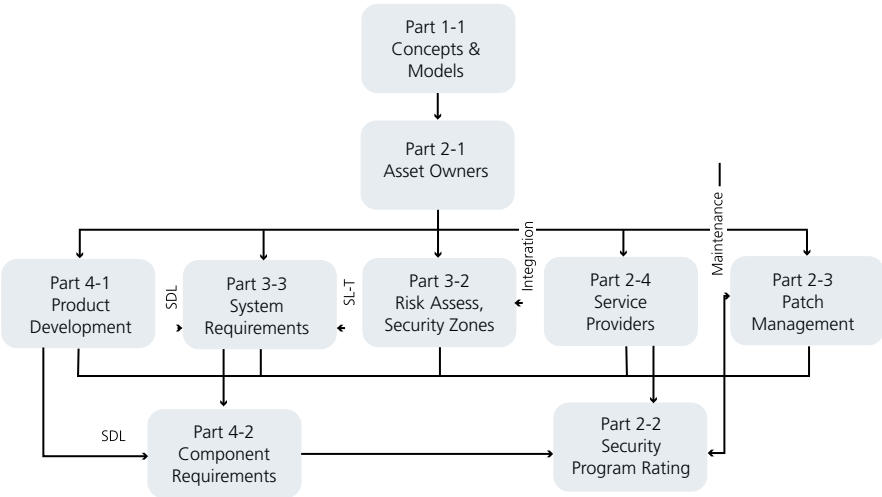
Part 1-1
Concepts &
Models

Part 2-1
Asset Owners

Integration

Maintenance

Part 4-1
Product
Development

SDL

Part 3-3
System
Requirements

SL-T

Part 3-2
Risk Assess,
Security Zones

Part 2-4
Service
Providers

Part 2-3
Patch
Management

SDL

Part 4-2
Component
Requirements

Part 2-2
Security
Program Rating